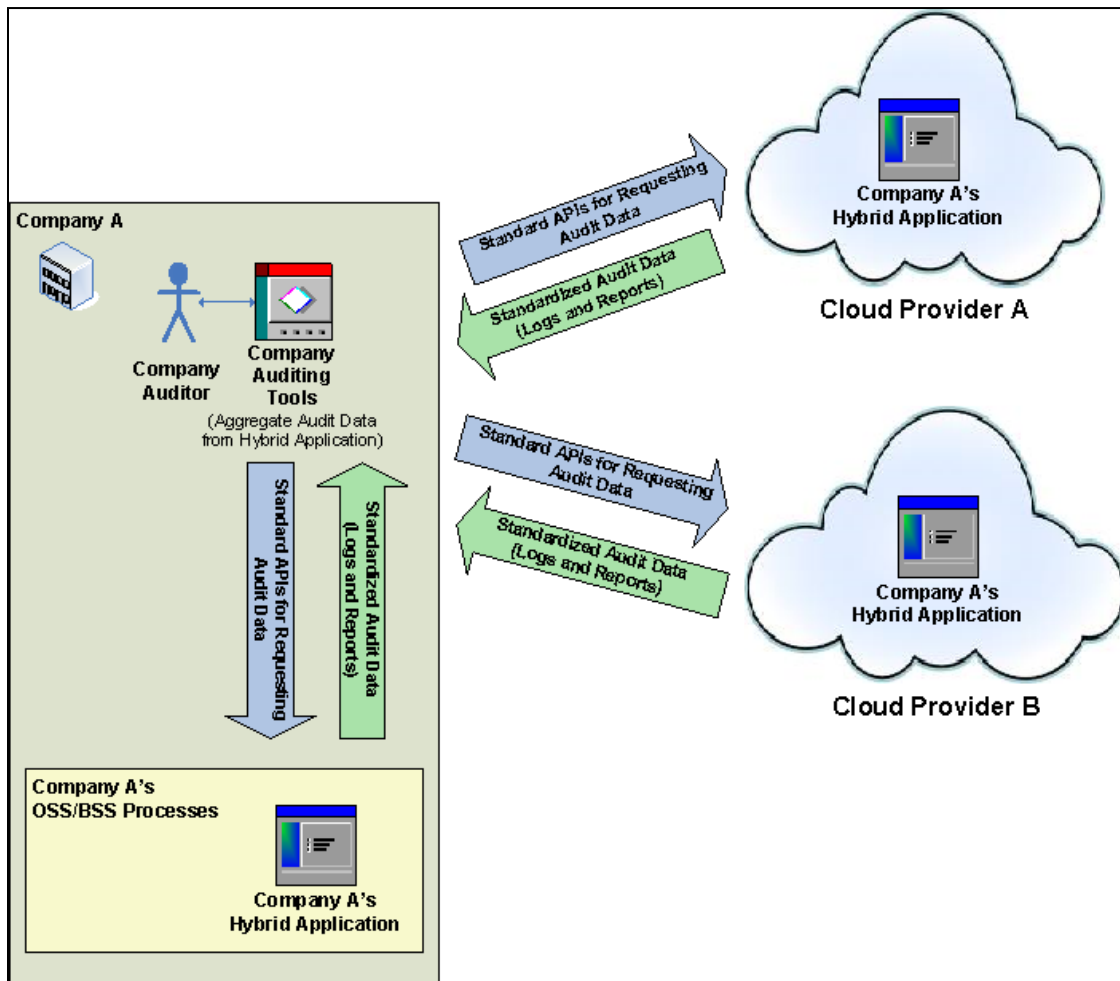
Company A

Company Auditor

Company Auditing Tools

(Aggregate Audit Data from Hybrid Application)

Standard APIs for Requesting Audit Data

Standardized Audit Data (Logs and Reports)

Company A's OSS/BSS Processes

Company A's Hybrid Application

Standard APIs for Requesting Audit Data

Standardized Audit Data (Logs and Reports)

Company A's Hybrid Application

Cloud Provider A

Standard APIs for Requesting Audit Data

Standardized Audit Data (Logs and Reports)

Company A's Hybrid Application

Cloud Provider B